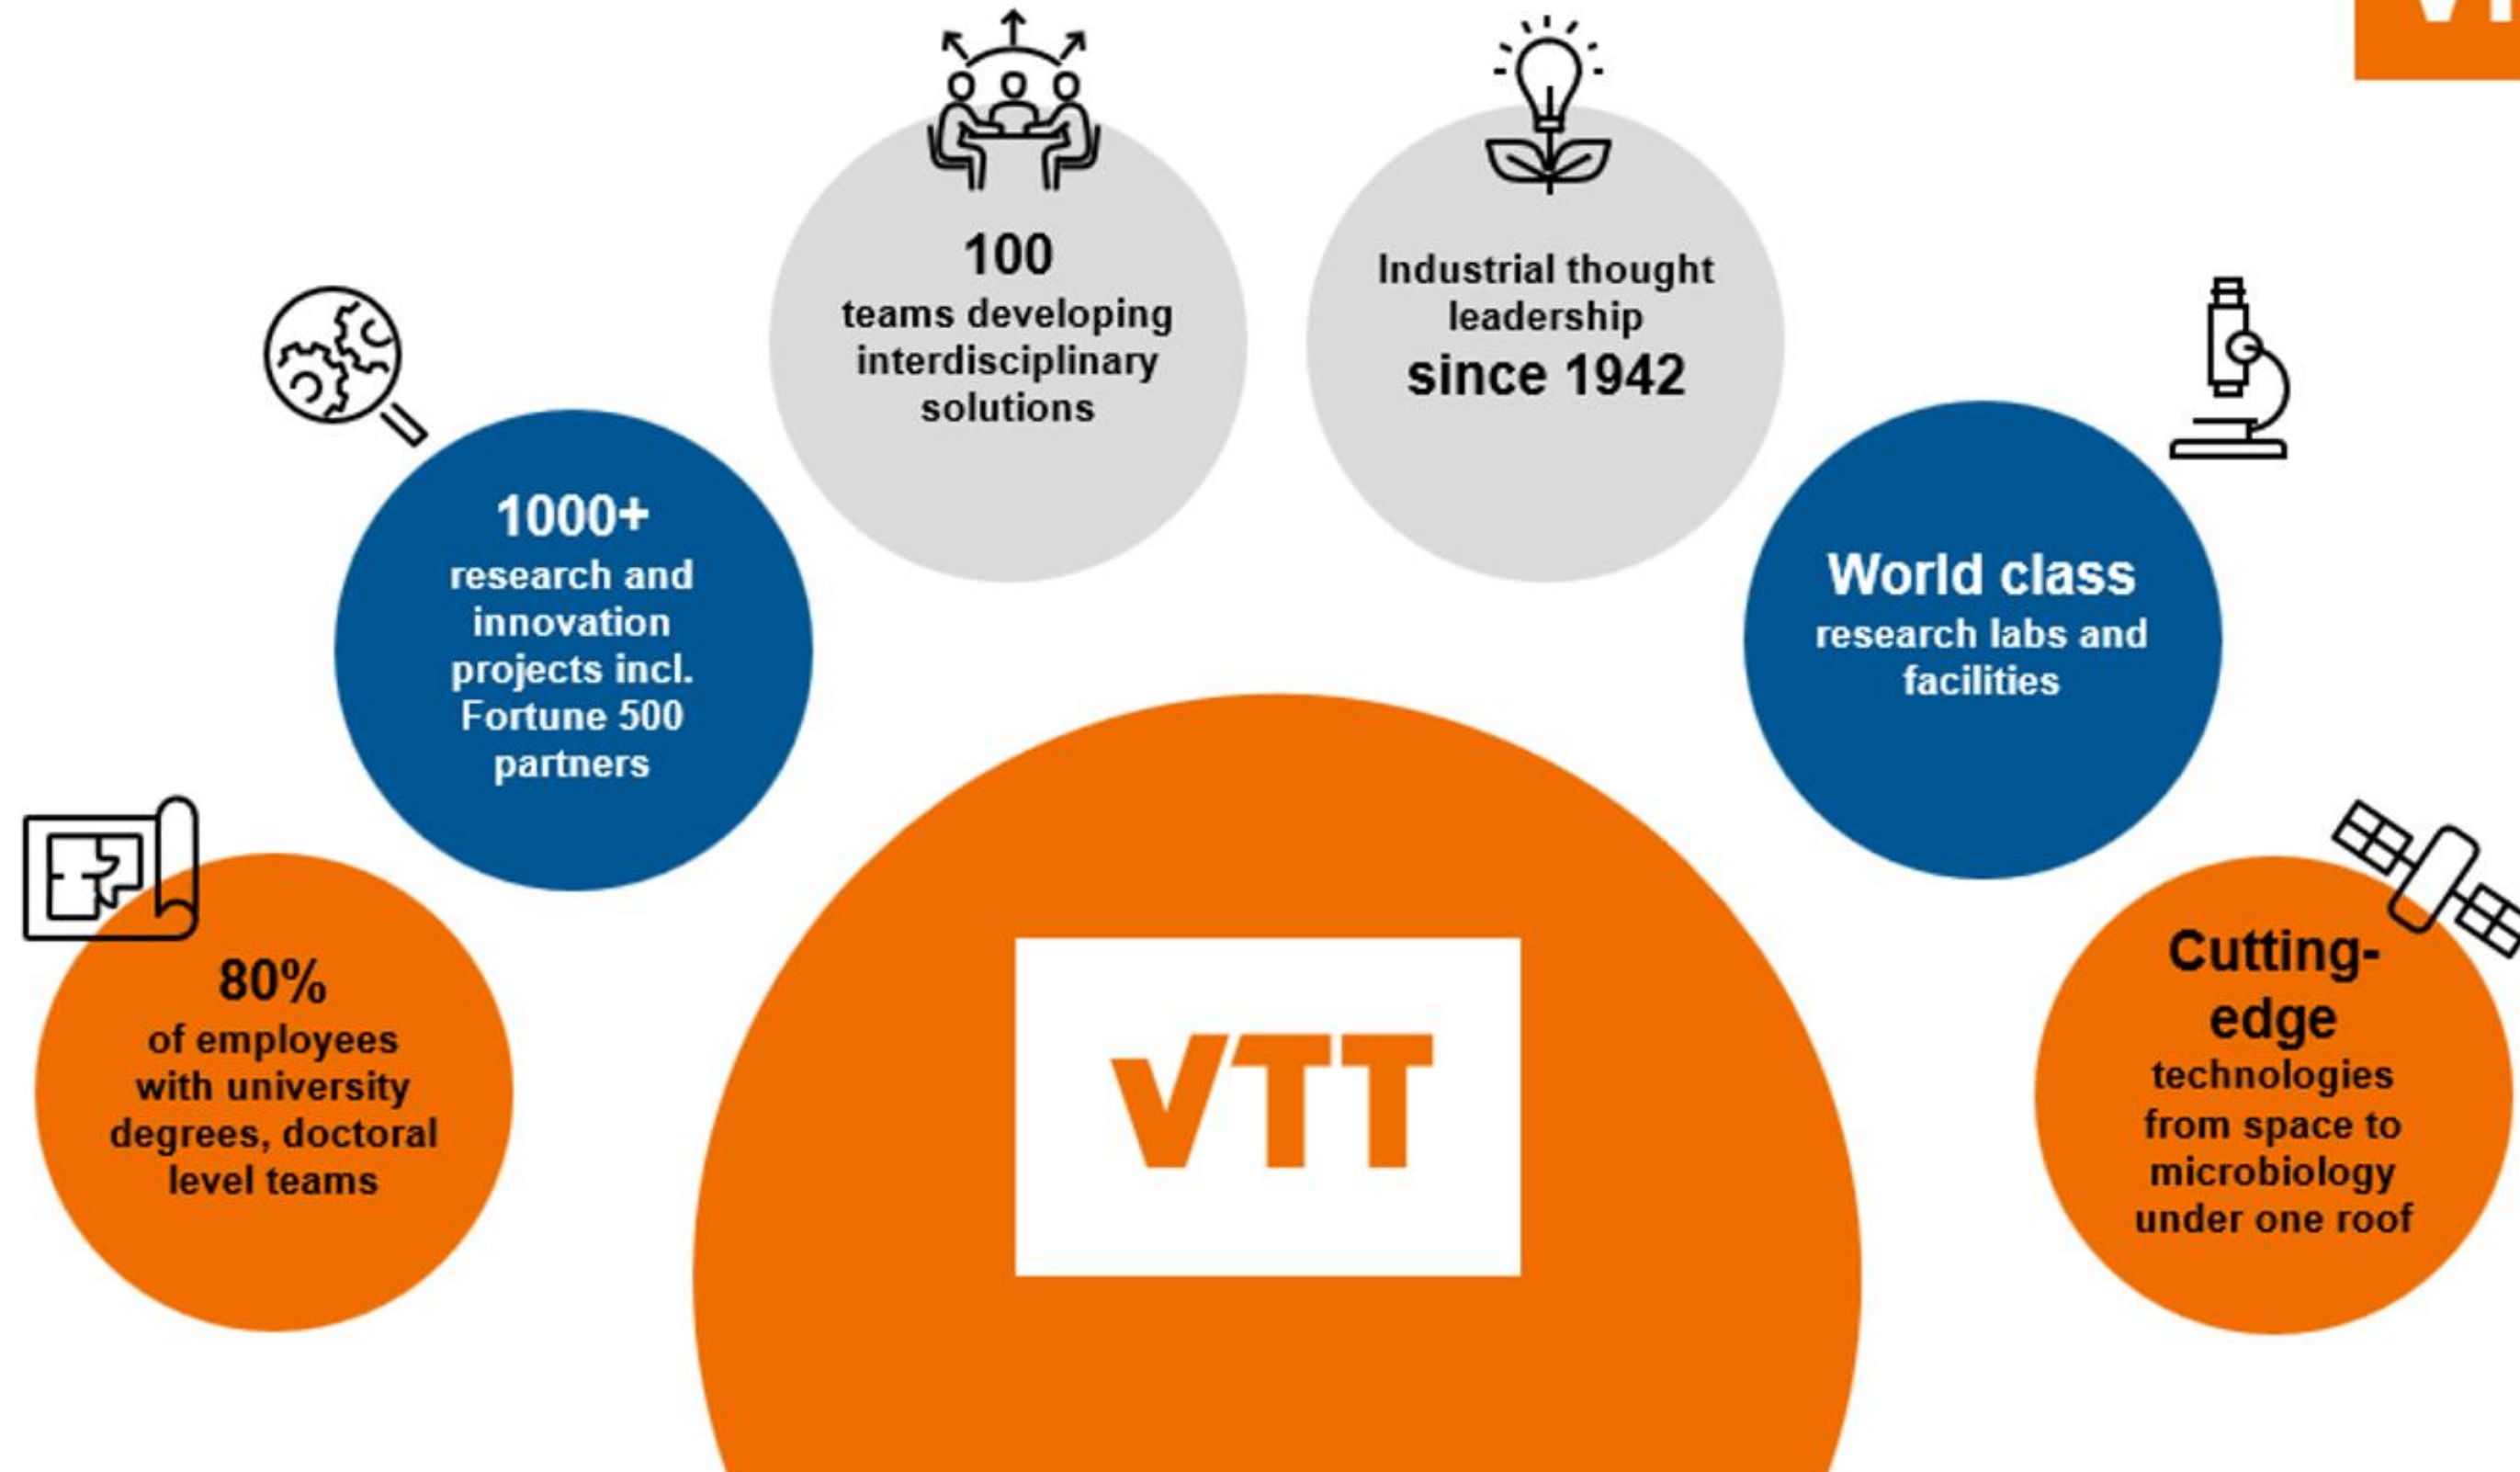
100
teams developing interdisciplinary solutions

Industrial thought leadership
since 1942

1000+
research and innovation projects incl. Fortune 500 partners

World class
research labs and facilities

80%
of employees with university degrees, doctoral level teams

VTT

Cutting-edge
technologies from space to microbiology under one roof